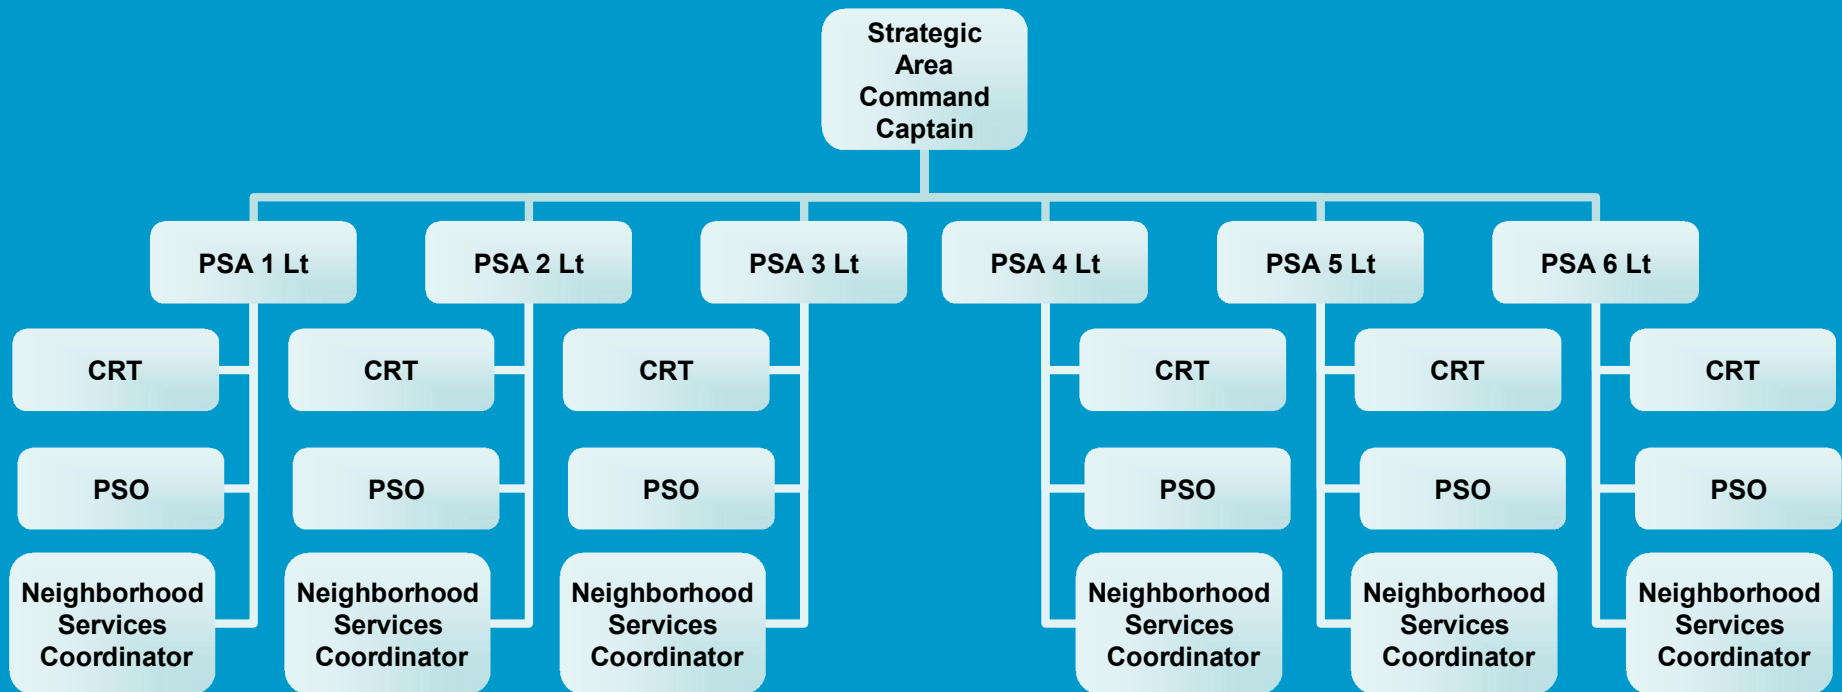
Strategic Area Command Captain

PSA 1 Lt

CRT

PSO

Neighborhood Services Coordinator

PSA 2 Lt

CRT

PSO

Neighborhood Services Coordinator

PSA 3 Lt

CRT

PSO

Neighborhood Services Coordinator

PSA 4 Lt

CRT

PSO

Neighborhood Services Coordinator

PSA 5 Lt

CRT

PSO

Neighborhood Services Coordinator

PSA 6 Lt

CRT

PSO

Neighborhood Services Coordinator